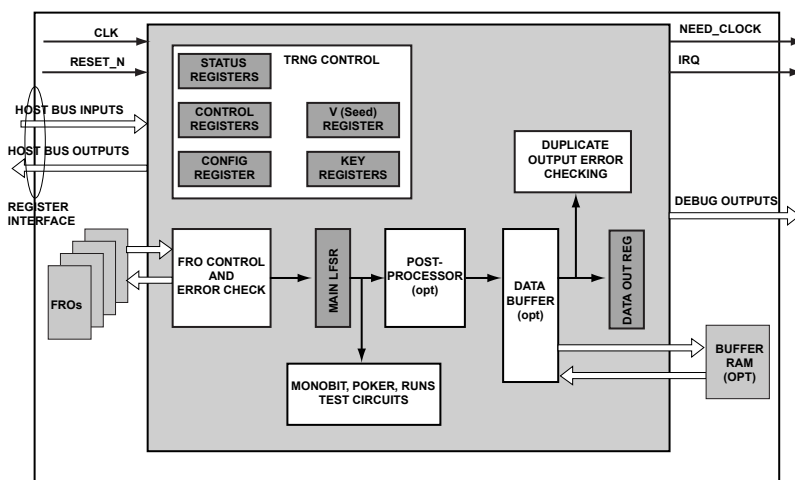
CLK

RESET_N

HOST BUS INPUTS

HOST BUS OUTPUTS

REGISTER INTERFACE

TRNG CONTROL

STATUS REGISTERS

CONTROL REGISTERS

V (Seed) REGISTER

CONFIG REGISTER

KEY REGISTERS

NEED_CLOCK

IRQ

DUPLICATE OUTPUT ERROR CHECKING

DEBUG OUTPUTS

FROs

FRO CONTROL AND ERROR CHECK

MAIN LFSR

POST-PROCESSOR (opt)

DATA BUFFER (opt)

DATA OUT REG

BUFFER RAM (OPT)

MONOBIT, POKER, RUNS TEST CIRCUITS